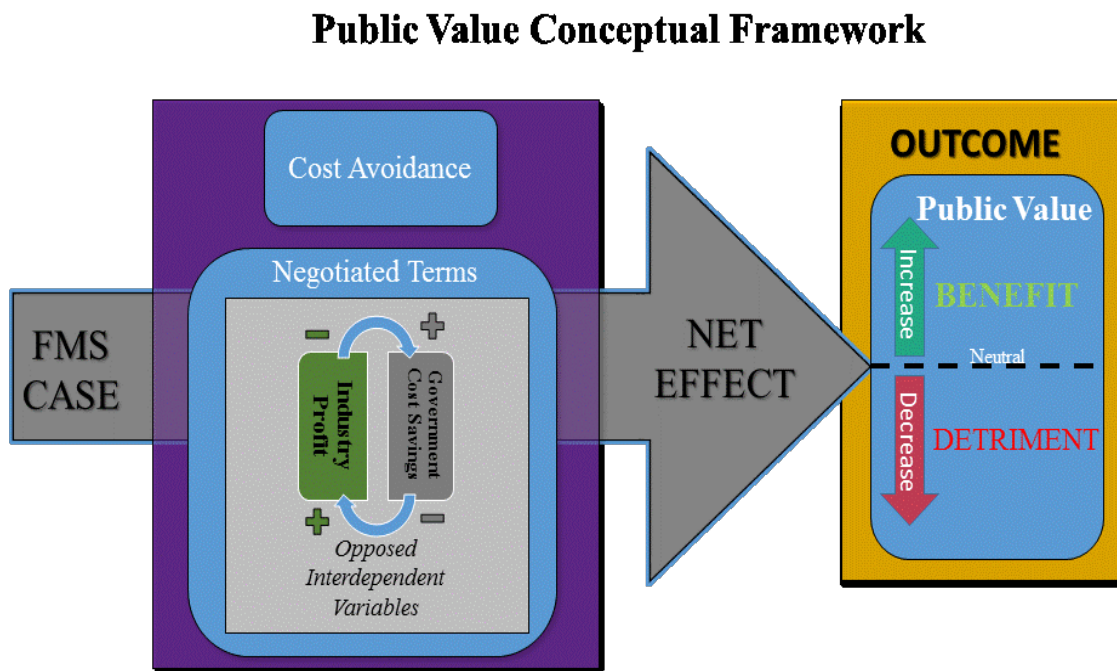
Public Value Conceptual Framework

FMS CASE

Cost Avoidance

Negotiated Terms

−
+
Industry Profit
Government Cost Savings
+
−

Opposed Interdependent Variables

NET EFFECT

OUTCOME

Public Value

Increase

BENEFIT

Neutral

Decrease

DETRIMENT